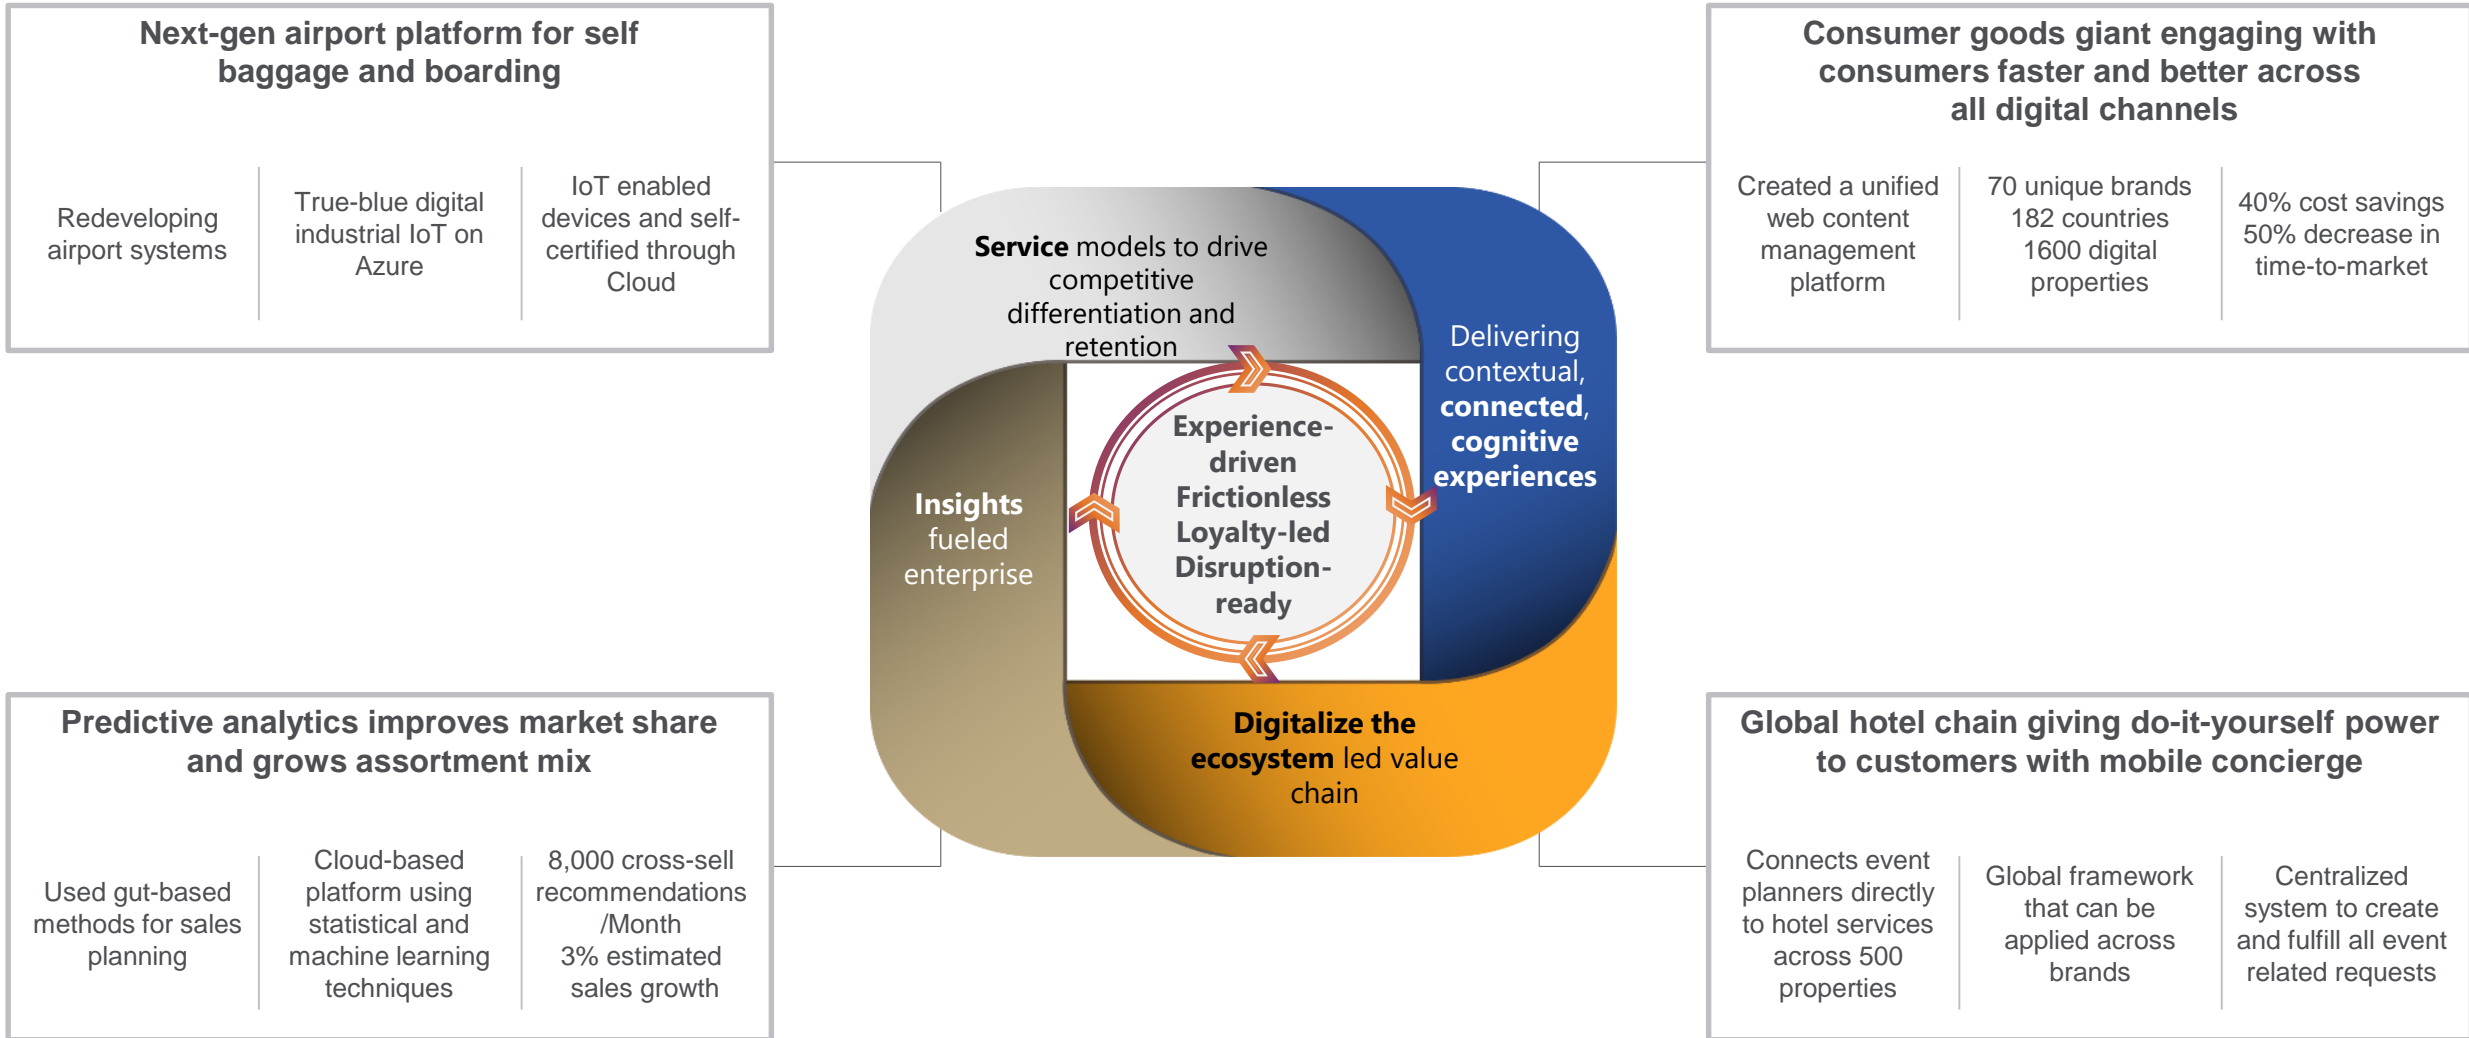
Next-gen airport platform for self baggage and boarding

Redeveloping airport systems

True-blue digital industrial IoT on Azure

IoT enabled devices and self-certified through Cloud

Consumer goods giant engaging with consumers faster and better across all digital channels

Created a unified web content management platform

70 unique brands
182 countries
1600 digital properties

40% cost savings
50% decrease in time-to-market

Service models to drive competitive differentiation and retention

Delivering contextual, connected, cognitive experiences

Insights fueled enterprise

Experience-driven
Frictionless
Loyalty-led
Disruption-ready

Digitalize the ecosystem led value chain

Predictive analytics improves market share and grows assortment mix

Used gut-based methods for sales planning

Cloud-based platform using statistical and machine learning techniques

8,000 cross-sell recommendations /Month
3% estimated sales growth

Global hotel chain giving do-it-yourself power to customers with mobile concierge

Connects event planners directly to hotel services across 500 properties

Global framework that can be applied across brands

Centralized system to create and fulfill all event related requests